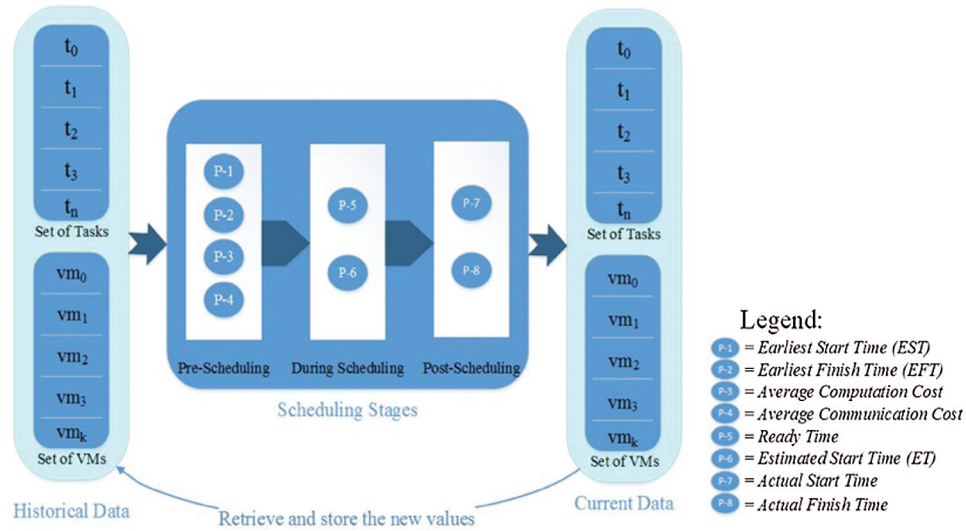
$t_0$
$t_1$
$t_2$
$t_3$
$t_n$
Set of Tasks

$vm_0$
$vm_1$
$vm_2$
$vm_3$
$vm_k$
Set of VMs

Historical Data

P-1
P-2
P-3
P-4
Pre-Scheduling

P-5
P-6
During Scheduling

P-7
P-8
Post-Scheduling

Scheduling Stages

$t_0$
$t_1$
$t_2$
$t_3$
$t_n$
Set of Tasks

$vm_0$
$vm_1$
$vm_2$
$vm_3$
$vm_k$
Set of VMs

Current Data

Retrieve and store the new values

Legend:
P-1 = Earliest Start Time (EST)
P-2 = Earliest Finish Time (EFT)
P-3 = Average Computation Cost
P-4 = Average Communication Cost
P-5 = Ready Time
P-6 = Estimated Start Time (ET)
P-7 = Actual Start Time
P-8 = Actual Finish Time